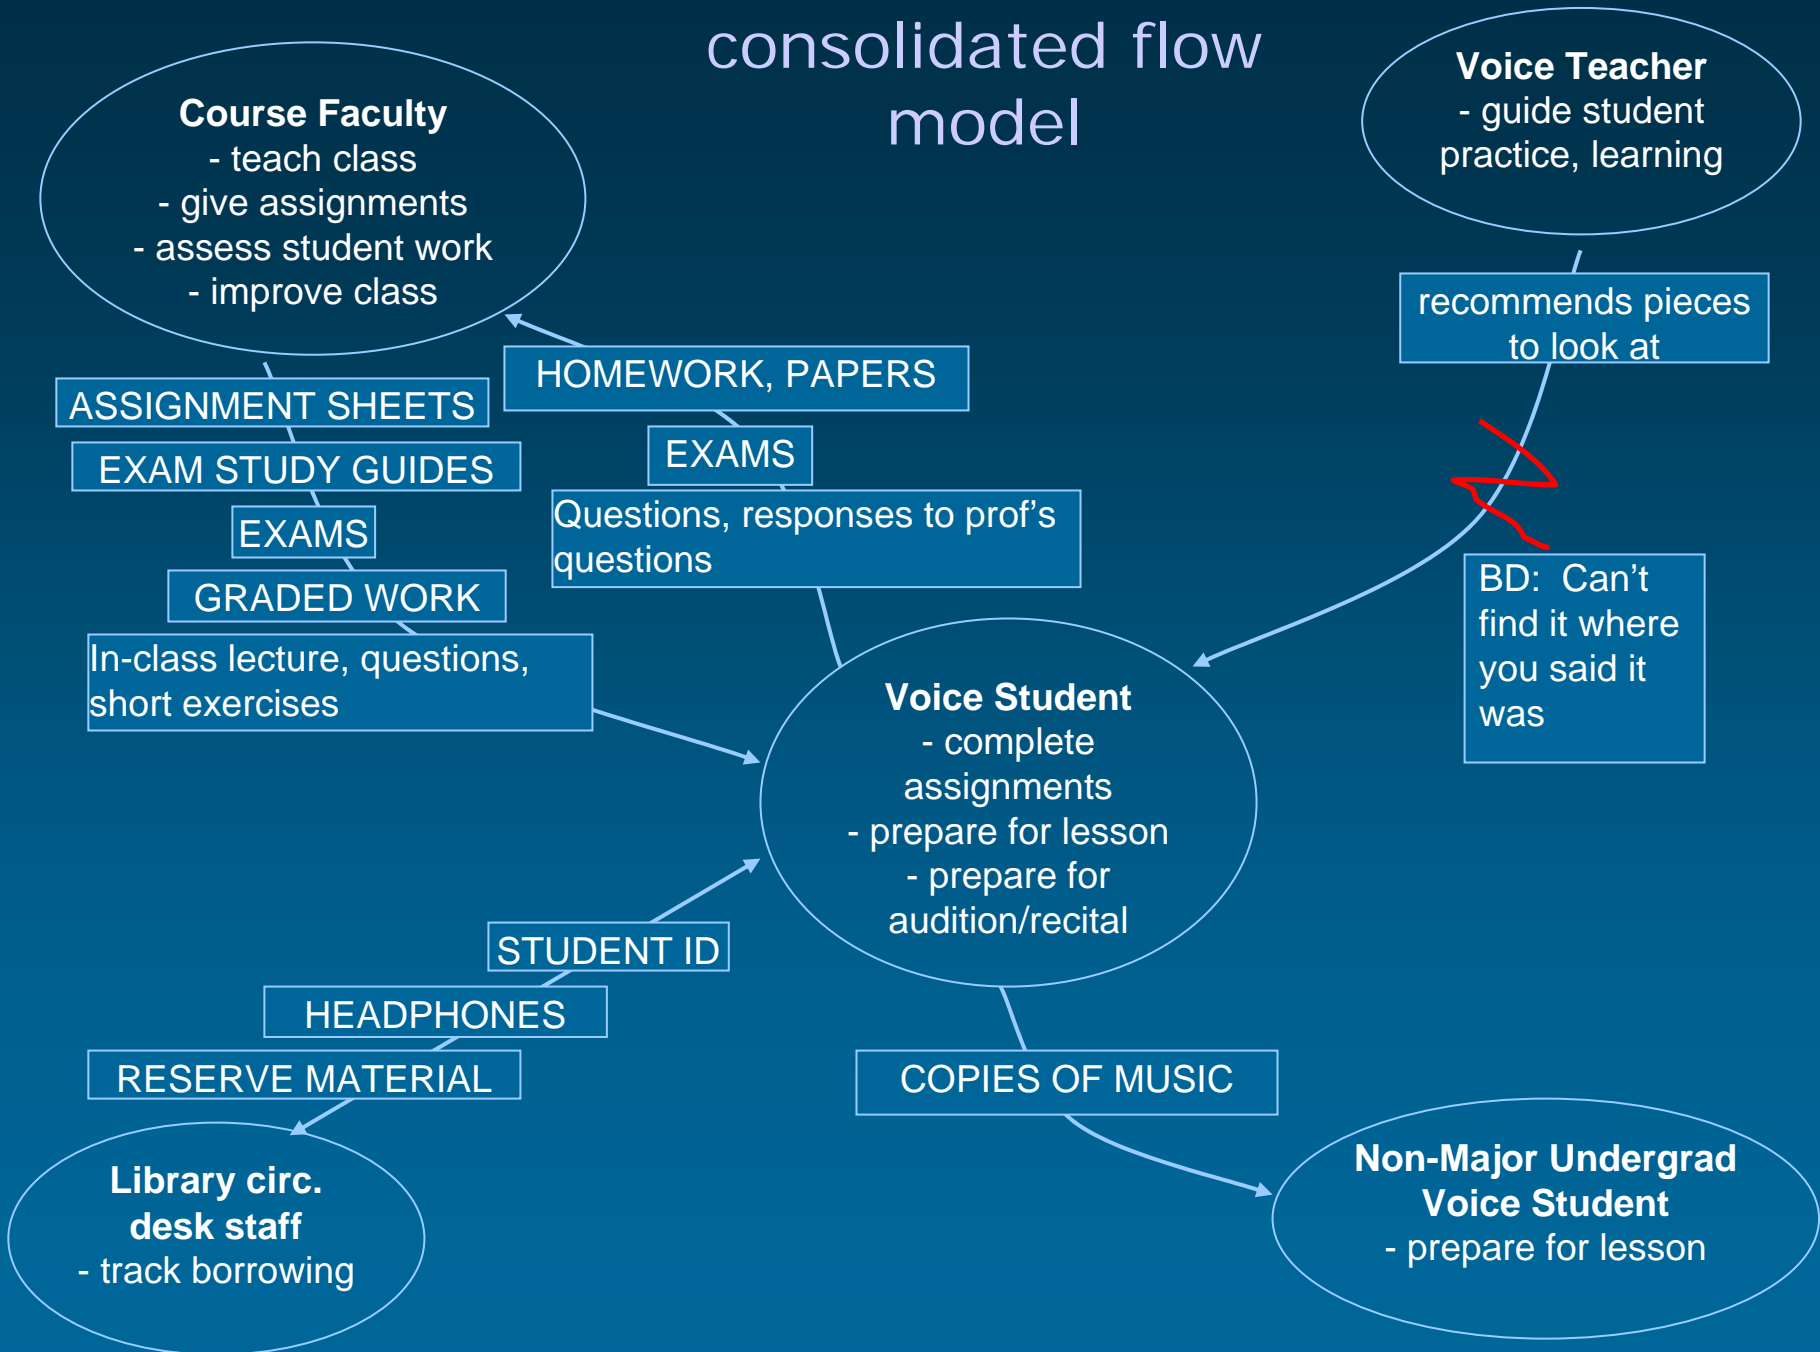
consolidated flow model

Course Faculty
- teach class
- give assignments
- assess student work
- improve class

Voice Teacher
- guide student practice, learning

recommends pieces to look at

HOMEWORK, PAPERS

ASSIGNMENT SHEETS

EXAM STUDY GUIDES

EXAMS

EXAMS

Questions, responses to prof's questions

GRADED WORK

In-class lecture, questions, short exercises

BD: Can't find it where you said it was

Voice Student
- complete assignments
- prepare for lesson
- prepare for audition/recital

STUDENT ID

HEADPHONES

RESERVE MATERIAL

COPIES OF MUSIC

Library circ. desk staff
- track borrowing

Non-Major Undergrad Voice Student
- prepare for lesson